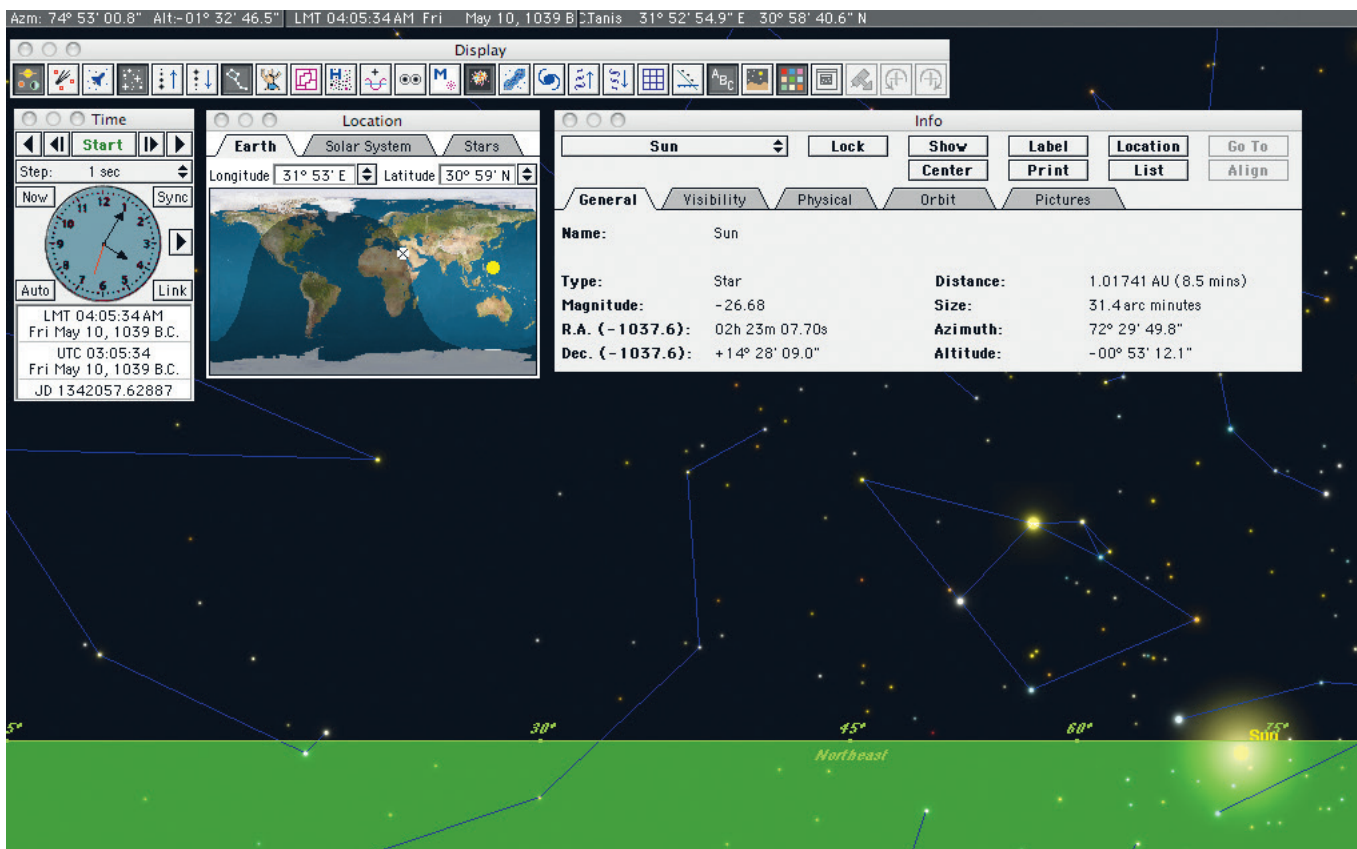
Azm: 74° 53' 00.8" Alt:-01° 32' 46.5" LMT 04:05:34 AM Fri May 10, 1039 B.C. Tanis 31° 52' 54.9" E 30° 58' 40.6" N

Display

Time

Start

Step: 1 sec

Now

Sync

Auto

Link

LMT 04:05:34 AM
Fri May 10, 1039 B.C.

UTC 03:05:34
Fri May 10, 1039 B.C.

JD 1342057.62887

Location

Earth

Solar System

Stars

Longitude 31° 53' E Latitude 30° 59' N

Info

Sun

Lock

Show

Label

Location

Go To

Center

Print

List

Align

General

Visibility

Physical

Orbit

Pictures

| Name: | Sun | | |
|---|---|---|---|
| Type: | Star | Distance: | 1.01741 AU (8.5 mins) |
| Magnitude: | -26.68 | Size: | 31.4 arc minutes |
| R.A. (-1037.6): | 02h 23m 07.70s | Azimuth: | 72° 29' 49.8" |
| Dec. (-1037.6): | +14° 28' 09.0" | Altitude: | -00° 53' 12.1" |

5°

30°

45°

60°

75°

Sun

Northeast